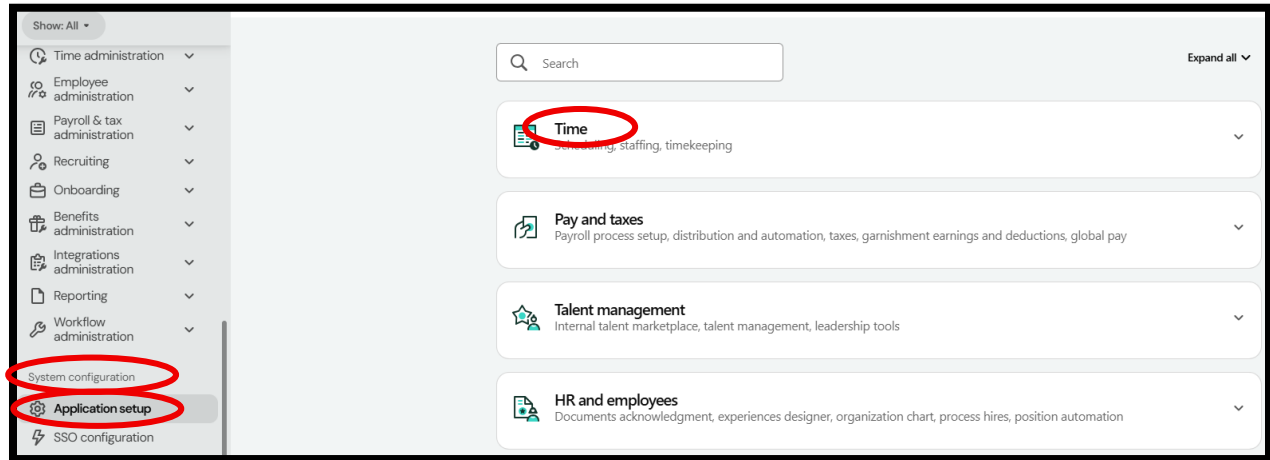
Show: All

Time administration

Employee administration

Payroll & tax administration

Recruiting

Onboarding

Benefits administration

Integrations administration

Reporting

Workflow administration

System configuration

Application setup

SSO configuration

Search

Expand all

Time
Scheduling, staffing, timekeeping

Pay and taxes
Payroll process setup, distribution and automation, taxes, garnishment earnings and deductions, global pay

Talent management
Internal talent marketplace, talent management, leadership tools

HR and employees
Documents acknowledgment, experiences designer, organization chart, process hires, position automation